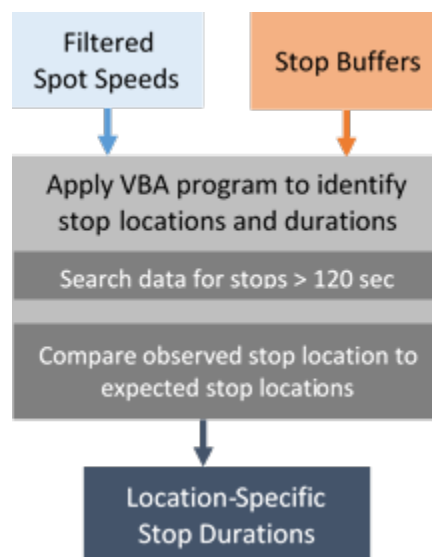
Filtered Spot Speeds

Stop Buffers

Apply VBA program to identify stop locations and durations

Search data for stops > 120 sec

Compare observed stop location to expected stop locations

Location-Specific Stop Durations